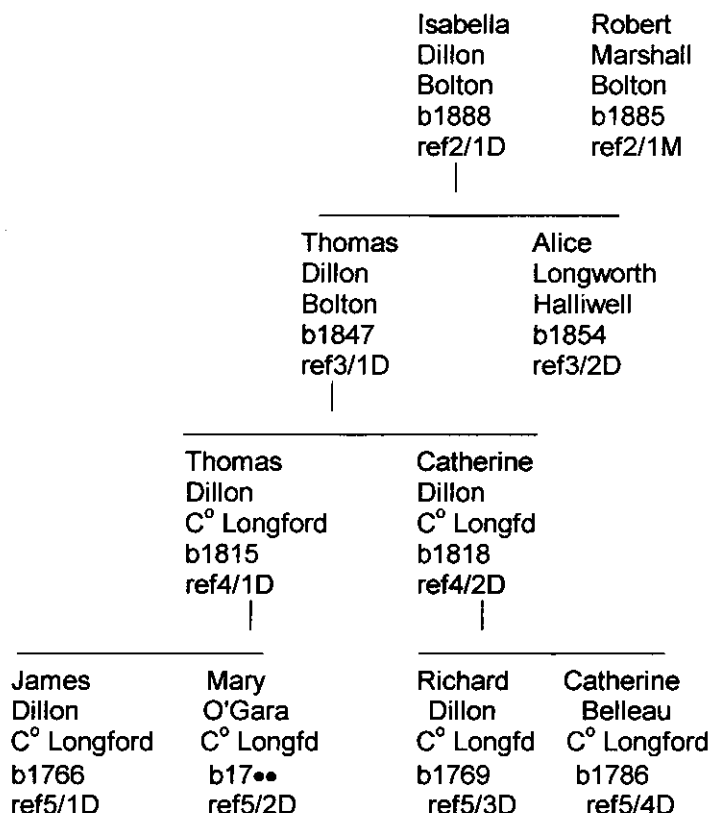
Isabella
Dillon
Bolton
b1888
ref2/1D

Robert
Marshall
Bolton
b1885
ref2/1M

Thomas
Dillon
Bolton
b1847
ref3/1D

Alice
Longworth
Halliwell
b1854
ref3/2D

Thomas
Dillon
C$^{o}$ Longford
b1815
ref4/1D

Catherine
Dillon
C$^{o}$ Longfd
b1818
ref4/2D

James
Dillon
C$^{o}$ Longford
b1766
ref5/1D

Mary
O'Gara
C$^{o}$ Longfd
b17••
ref5/2D

Richard
Dillon
C$^{o}$ Longfd
b1769
ref5/3D

Catherine
Belleau
C$^{o}$ Longford
b1786
ref5/4D